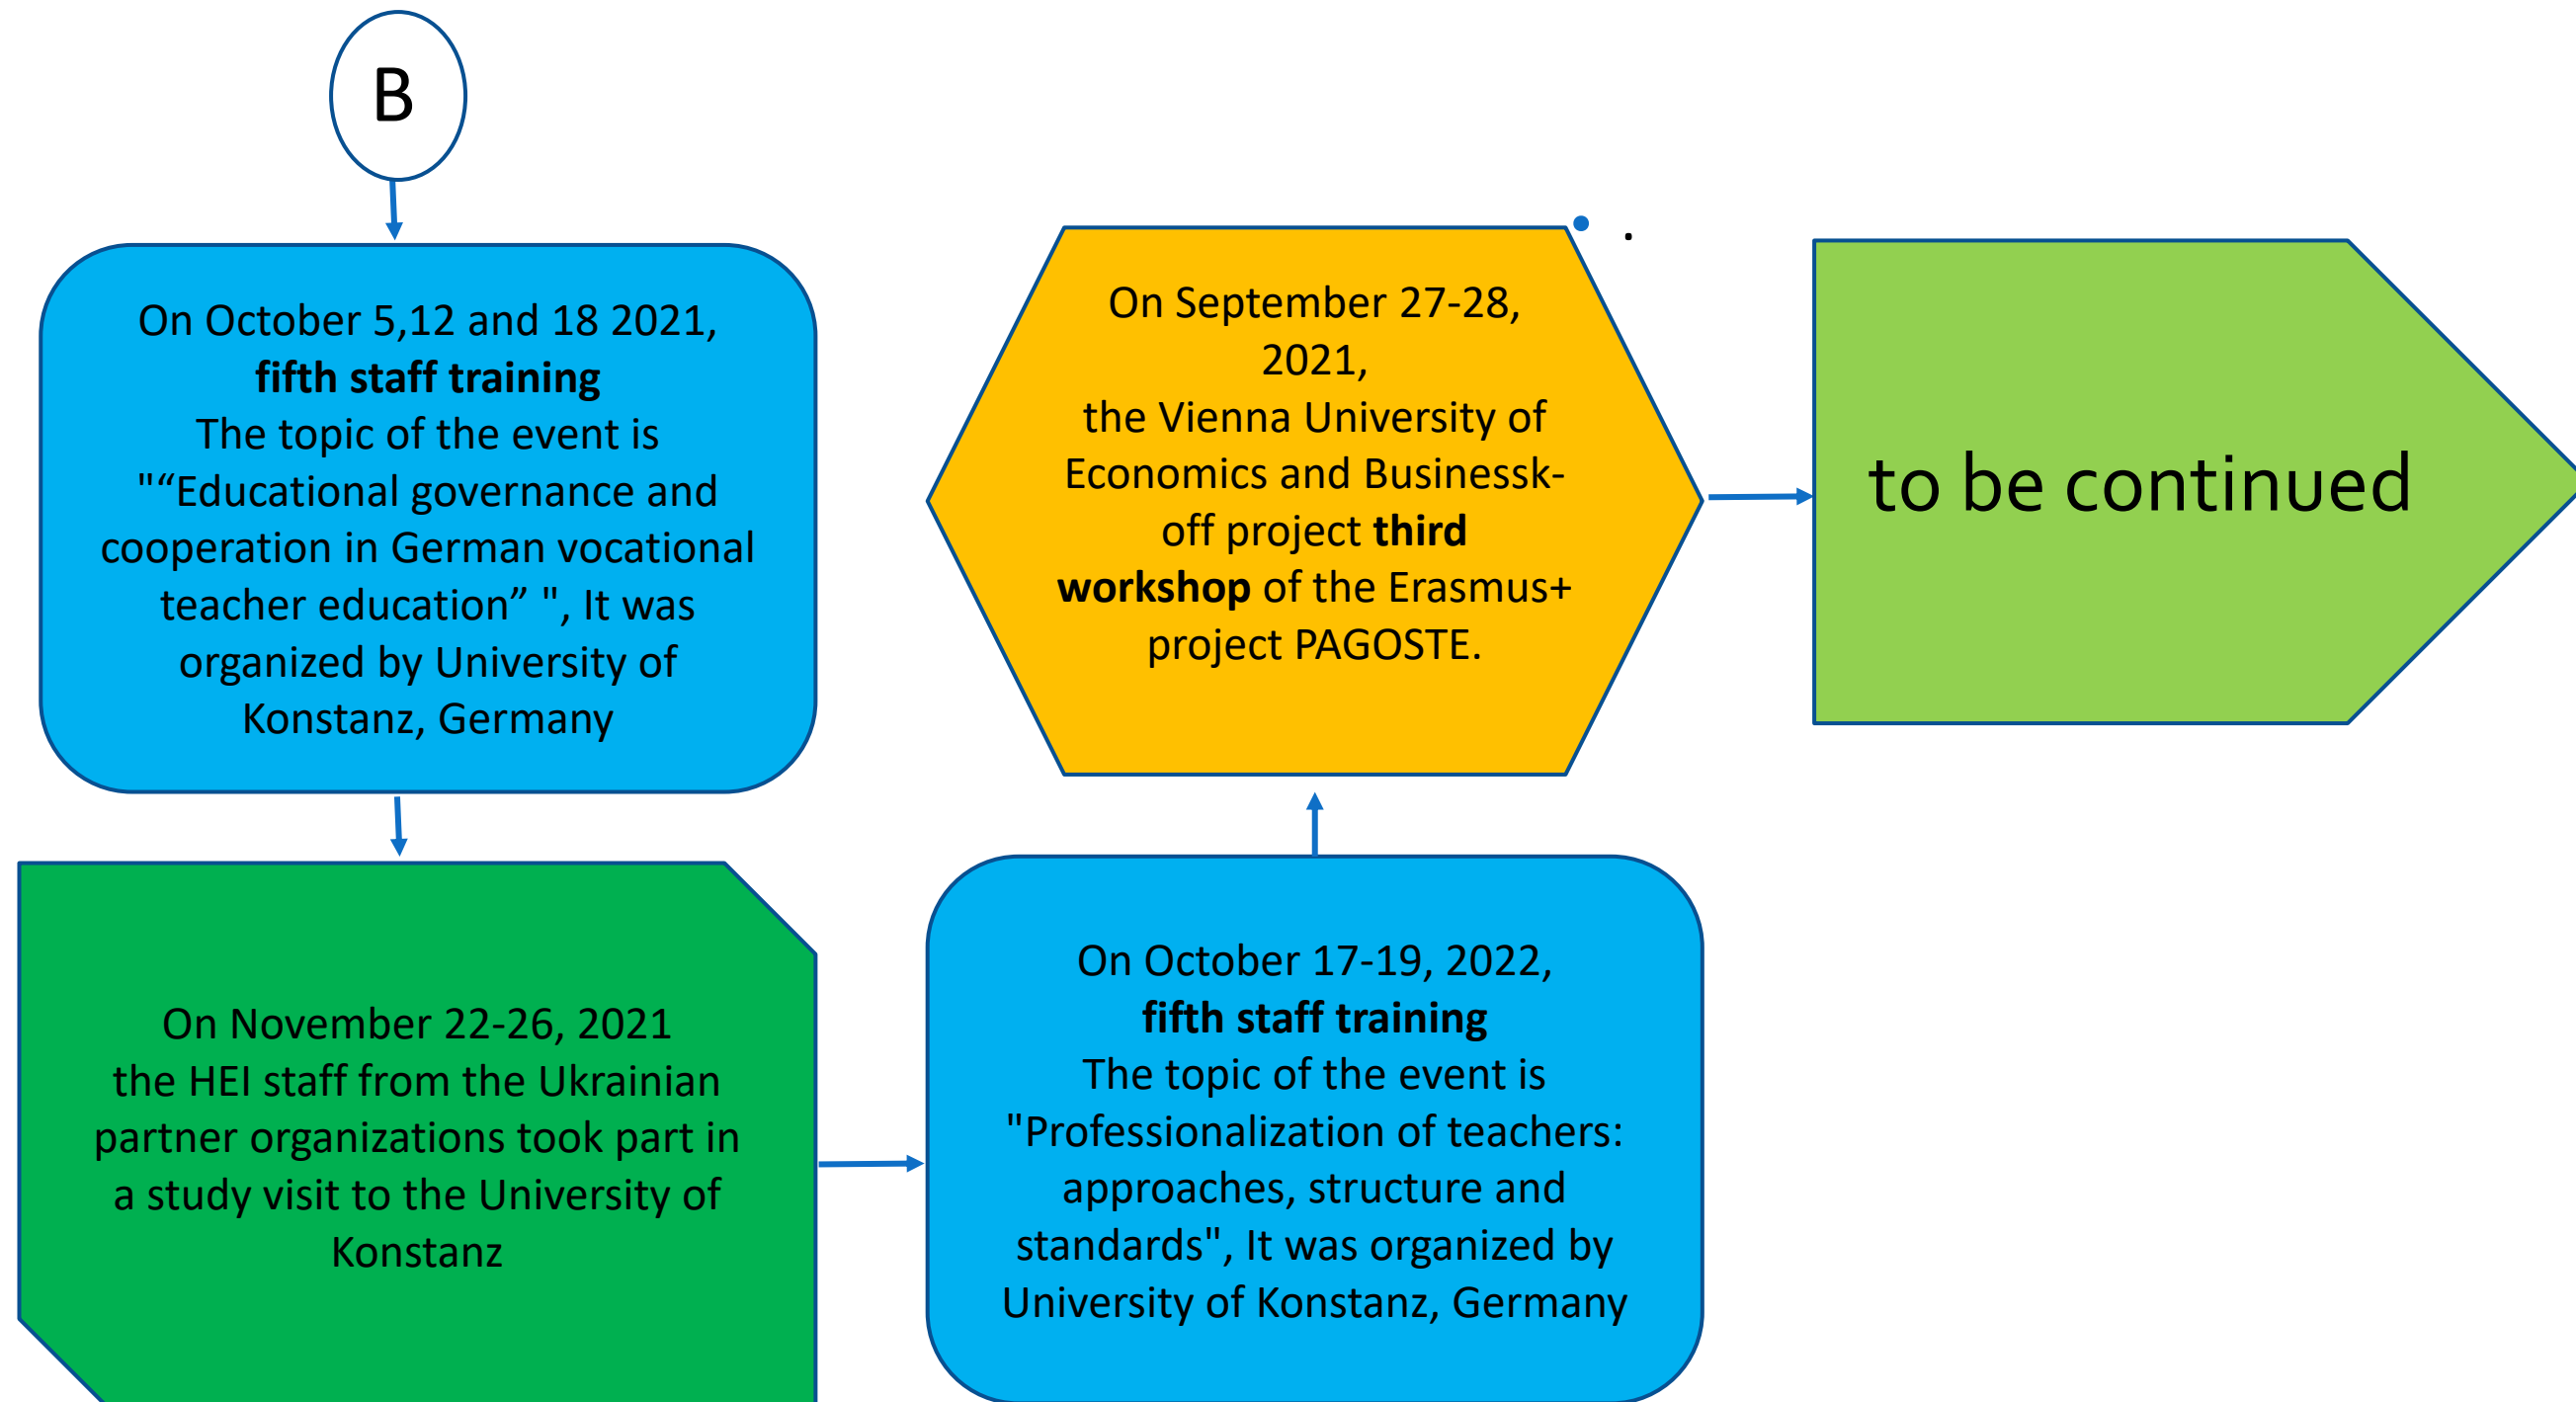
B

On October 5,12 and 18 2021,
**fifth staff training**
The topic of the event is ""Educational governance and cooperation in German vocational teacher education" ", It was organized by University of Konstanz, Germany

On November 22-26, 2021
the HEI staff from the Ukrainian partner organizations took part in a study visit to the University of Konstanz

On October 17-19, 2022,
**fifth staff training**
The topic of the event is "Professionalization of teachers: approaches, structure and standards", It was organized by University of Konstanz, Germany

On September 27-28, 2021,
the Vienna University of Economics and Businessk-off project **third workshop** of the Erasmus+ project PAGOSTE.

to be continued